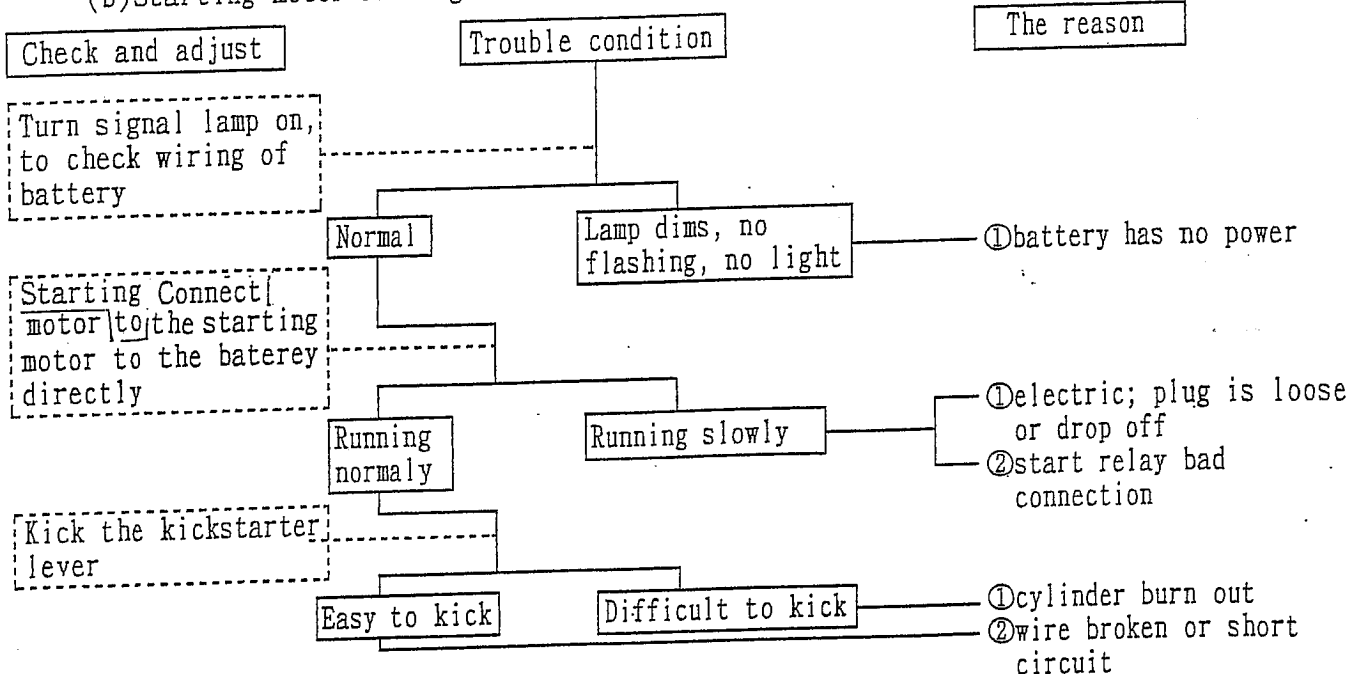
(b)Starting motor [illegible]

Check and adjust

Trouble condition

The reason

Turn signal lamp on, to check wiring of battery

Normal

Lamp dims, no flashing, no light

①battery has no power

Starting Connect motor to the starting motor to the baterey directly

Running normaly

Running slowly

①electric; plug is loose or drop off
②start relay bad connection

Kick the kickstarter lever

Easy to kick

Difficult to kick

①cylinder burn out
②wire broken or short circuit